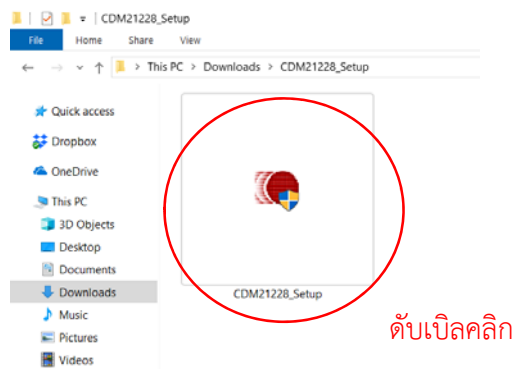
CDM21228_Setup

File Home Share View

This PC > Downloads > CDM21228_Setup

Quick access
Dropbox
OneDrive
This PC
3D Objects
Desktop
Documents
Downloads
Music
Pictures
Videos

CDM21228_Setup

ดับเบิลคลิก